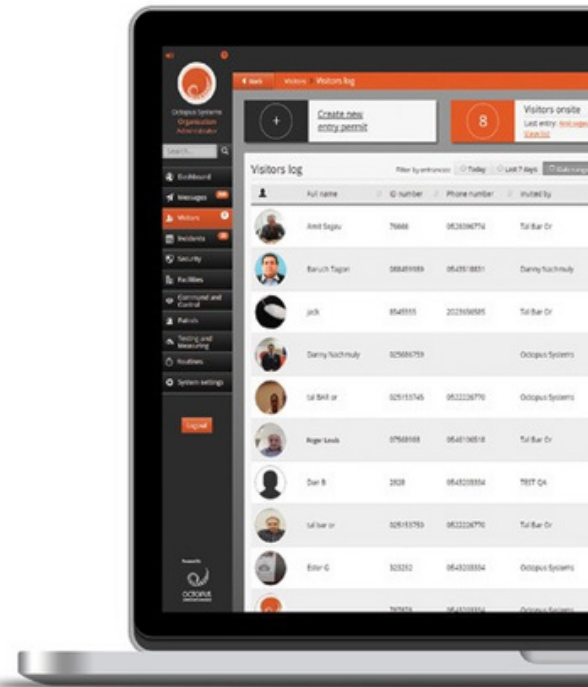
Octopus Systems
Organization Administrator

Search...

Dashboard
Messages
Visitors
Incidents
Security
Facilities
Command and Control
Patrols
Testing and Measuring
Routines
System settings

Logout

Powered by
OCTOPUS

Back Visitors Visitors log

Create new entry permit

8 Visitors onsite
Last entry: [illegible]
View list

Visitors log

Filter by entrances: Today Last 7 days Date range

| | Full name | ID number | Phone number | Invited by |
|---|---|---|---|---|
| | Amit Segev | 75666 | 0528396754 | Tal Bar Or |
| | Baruch Tagan | 588459089 | 0545918831 | Danny Nachmuly |
| | jack | 8545555 | 2023656585 | Tal Bar Or |
| | Danny Nachmuly | 025686759 | | Octopus Systems |
| | tal BAR or | 025153745 | 0522226770 | Octopus Systems |
| | Roger Louis | 07568168 | 0548108518 | Tal Bar Or |
| | Dan B | 2828 | 0543203334 | TEST QA |
| | tal bar or | 025153750 | 0522226770 | Tal Bar Or |
| | Ester G | 323232 | 0543203334 | Octopus Systems |
| | | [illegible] | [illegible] | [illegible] |